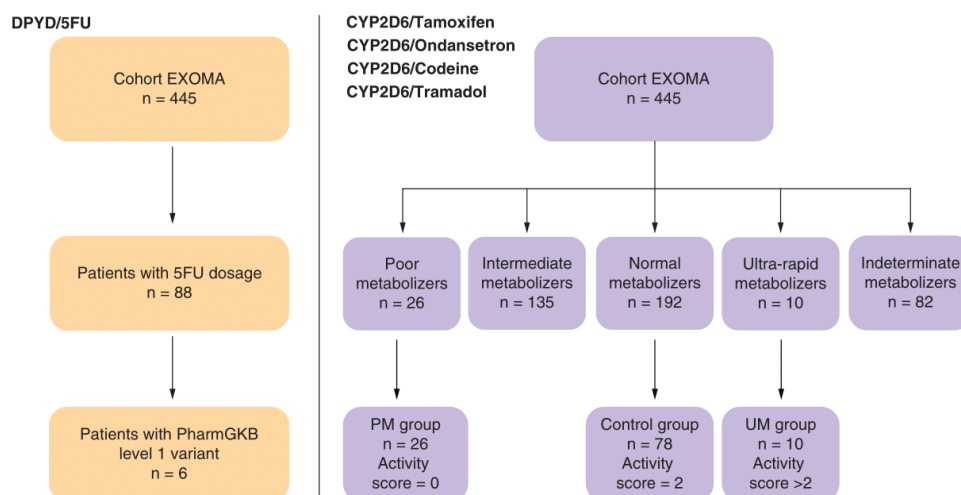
DPYD/5FU

Cohort EXOMA
n = 445

Patients with 5FU dosage
n = 88

Patients with PharmGKB level 1 variant
n = 6

CYP2D6/Tamoxifen
CYP2D6/Ondansetron
CYP2D6/Codeine
CYP2D6/Tramadol

Cohort EXOMA
n = 445

Poor metabolizers
n = 26

Intermediate metabolizers
n = 135

Normal metabolizers
n = 192

Ultra-rapid metabolizers
n = 10

Indeterminate metabolizers
n = 82

PM group
n = 26
Activity
score = 0

Control group
n = 78
Activity
score = 2

UM group
n = 10
Activity
score >2